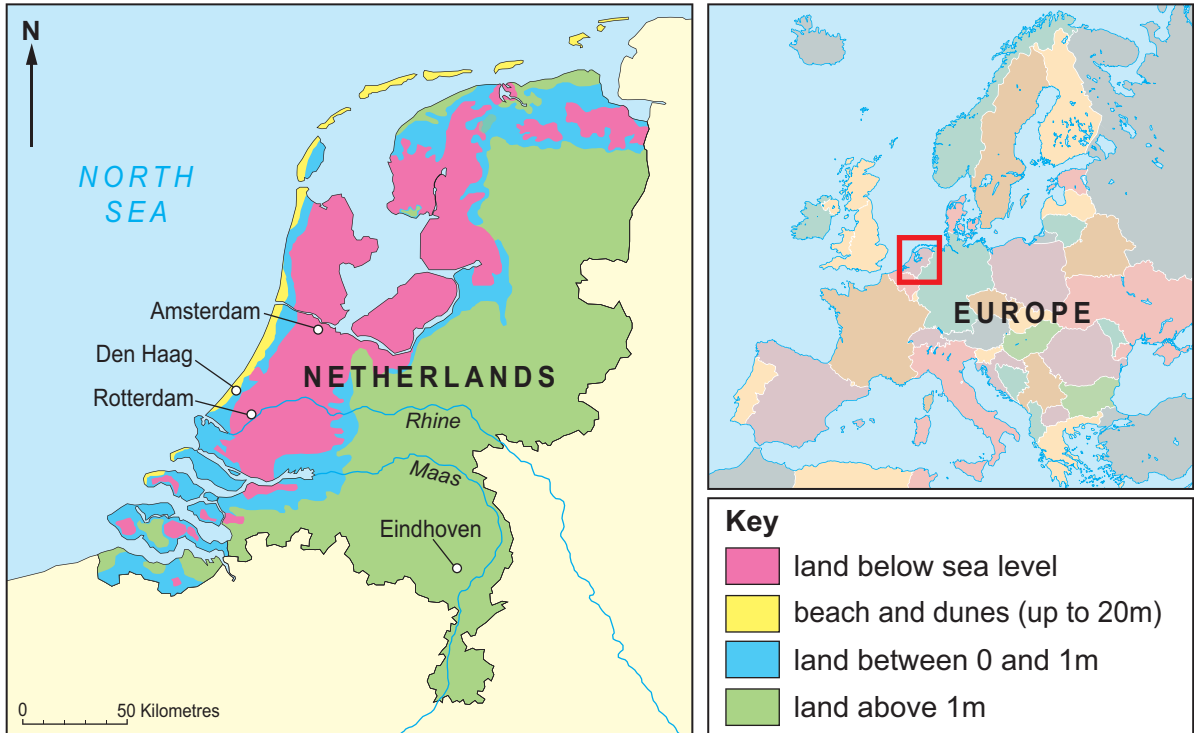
N

NORTH SEA

Amsterdam

Den Haag

Rotterdam

NETHERLANDS

Rhine

Maas

Eindhoven

0 50 Kilometres

EUROPE

Key

land below sea level

beach and dunes (up to 20m)

land between 0 and 1m

land above 1m